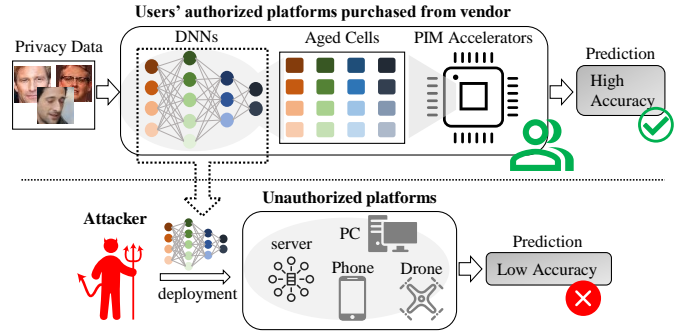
Users' authorized platforms purchased from vendor

Privacy Data

DNNs

Aged Cells

PIM Accelerators

Prediction

High Accuracy

Unauthorized platforms

Attacker

deployment

server

PC

Phone

Drone

Prediction

Low Accuracy